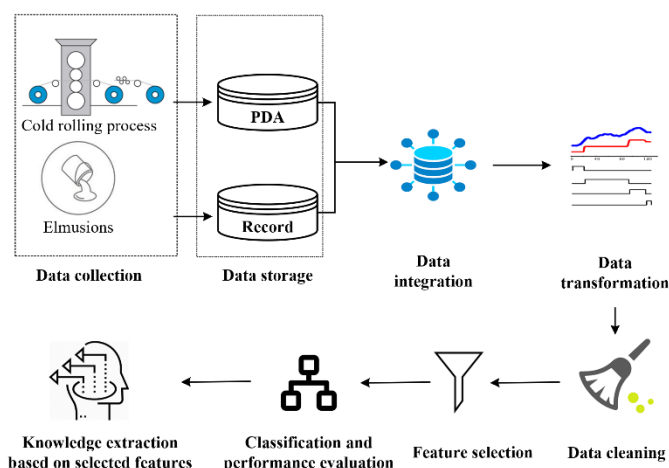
Cold rolling process

Elmusions

PDA

Record

Data collection

Data storage

Data integration

Data transformation

Data cleaning

Feature selection

Classification and performance evaluation

Knowledge extraction based on selected features